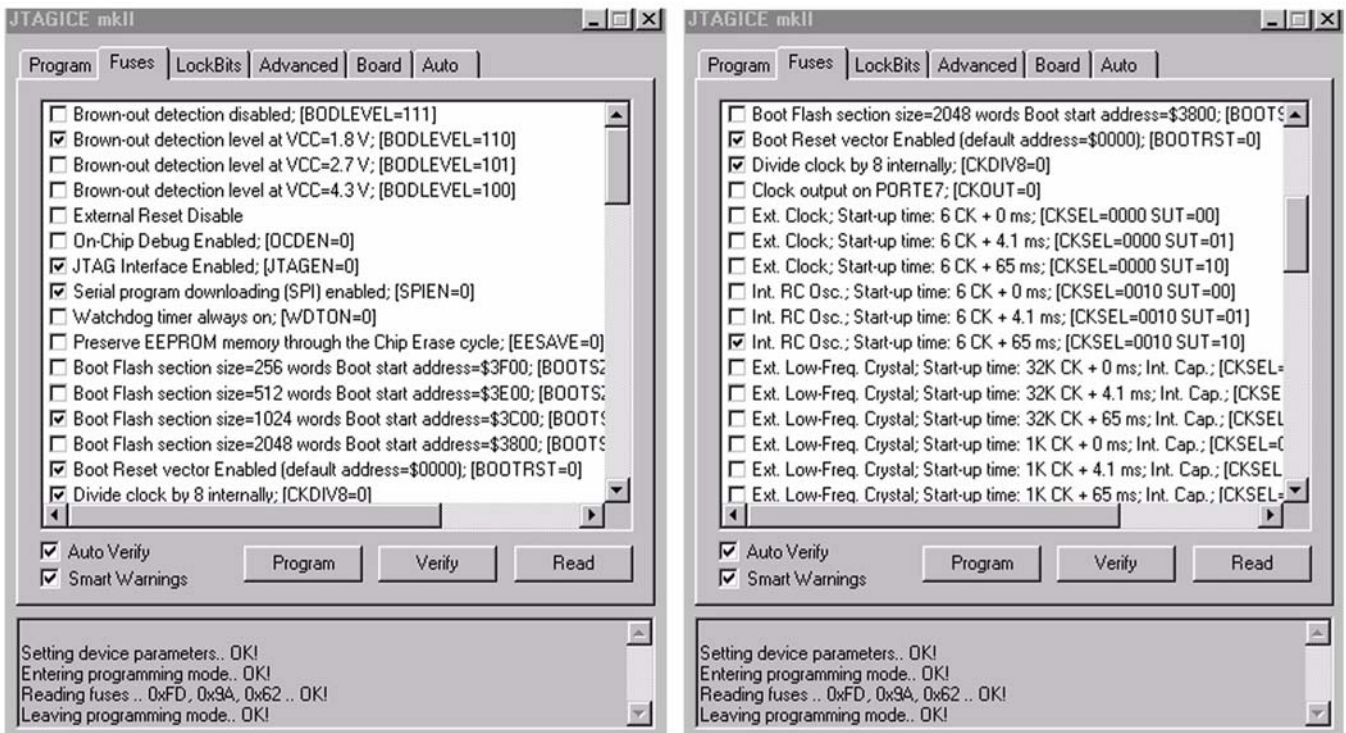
JTAGICE mkII

Program | Fuses | LockBits | Advanced | Board | Auto

☐ Brown-out detection disabled; [BODLEVEL=111]
☑ Brown-out detection level at VCC=1.8 V; [BODLEVEL=110]
☐ Brown-out detection level at VCC=2.7 V; [BODLEVEL=101]
☐ Brown-out detection level at VCC=4.3 V; [BODLEVEL=100]
☐ External Reset Disable
☐ On-Chip Debug Enabled; [OCDEN=0]
☑ JTAG Interface Enabled; [JTAGEN=0]
☑ Serial program downloading (SPI) enabled; [SPIEN=0]
☐ Watchdog timer always on; [WDTON=0]
☐ Preserve EEPROM memory through the Chip Erase cycle; [EESAVE=0]
☐ Boot Flash section size=256 words Boot start address=$3F00; [BOOTSZ
☐ Boot Flash section size=512 words Boot start address=$3E00; [BOOTSZ
☑ Boot Flash section size=1024 words Boot start address=$3C00; [BOOTS
☐ Boot Flash section size=2048 words Boot start address=$3800; [BOOTS
☑ Boot Reset vector Enabled (default address=$0000); [BOOTRST=0]
☑ Divide clock by 8 internally; [CKDIV8=0]

☑ Auto Verify
☑ Smart Warnings
Program
Verify
Read

Setting device parameters.. OK!
Entering programming mode.. OK!
Reading fuses .. 0xFD, 0x9A, 0x62 .. OK!
Leaving programming mode.. OK!

JTAGICE mkII

Program | Fuses | LockBits | Advanced | Board | Auto

☐ Boot Flash section size=2048 words Boot start address=$3800; [BOOTS
☑ Boot Reset vector Enabled (default address=$0000); [BOOTRST=0]
☑ Divide clock by 8 internally; [CKDIV8=0]
☐ Clock output on PORTE7; [CKOUT=0]
☐ Ext. Clock; Start-up time: 6 CK + 0 ms; [CKSEL=0000 SUT=00]
☐ Ext. Clock; Start-up time: 6 CK + 4.1 ms; [CKSEL=0000 SUT=01]
☐ Ext. Clock; Start-up time: 6 CK + 65 ms; [CKSEL=0000 SUT=10]
☐ Int. RC Osc.; Start-up time: 6 CK + 0 ms; [CKSEL=0010 SUT=00]
☐ Int. RC Osc.; Start-up time: 6 CK + 4.1 ms; [CKSEL=0010 SUT=01]
☑ Int. RC Osc.; Start-up time: 6 CK + 65 ms; [CKSEL=0010 SUT=10]
☐ Ext. Low-Freq. Crystal; Start-up time: 32K CK + 0 ms; Int. Cap.; [CKSEL=
☐ Ext. Low-Freq. Crystal; Start-up time: 32K CK + 4.1 ms; Int. Cap.; [CKSE
☐ Ext. Low-Freq. Crystal; Start-up time: 32K CK + 65 ms; Int. Cap.; [CKSEL
☐ Ext. Low-Freq. Crystal; Start-up time: 1K CK + 0 ms; Int. Cap.; [CKSEL=
☐ Ext. Low-Freq. Crystal; Start-up time: 1K CK + 4.1 ms; Int. Cap.; [CKSEL
☐ Ext. Low-Freq. Crystal; Start-up time: 1K CK + 65 ms; Int. Cap.; [CKSEL=

☑ Auto Verify
☑ Smart Warnings
Program
Verify
Read

Setting device parameters.. OK!
Entering programming mode.. OK!
Reading fuses .. 0xFD, 0x9A, 0x62 .. OK!
Leaving programming mode.. OK!